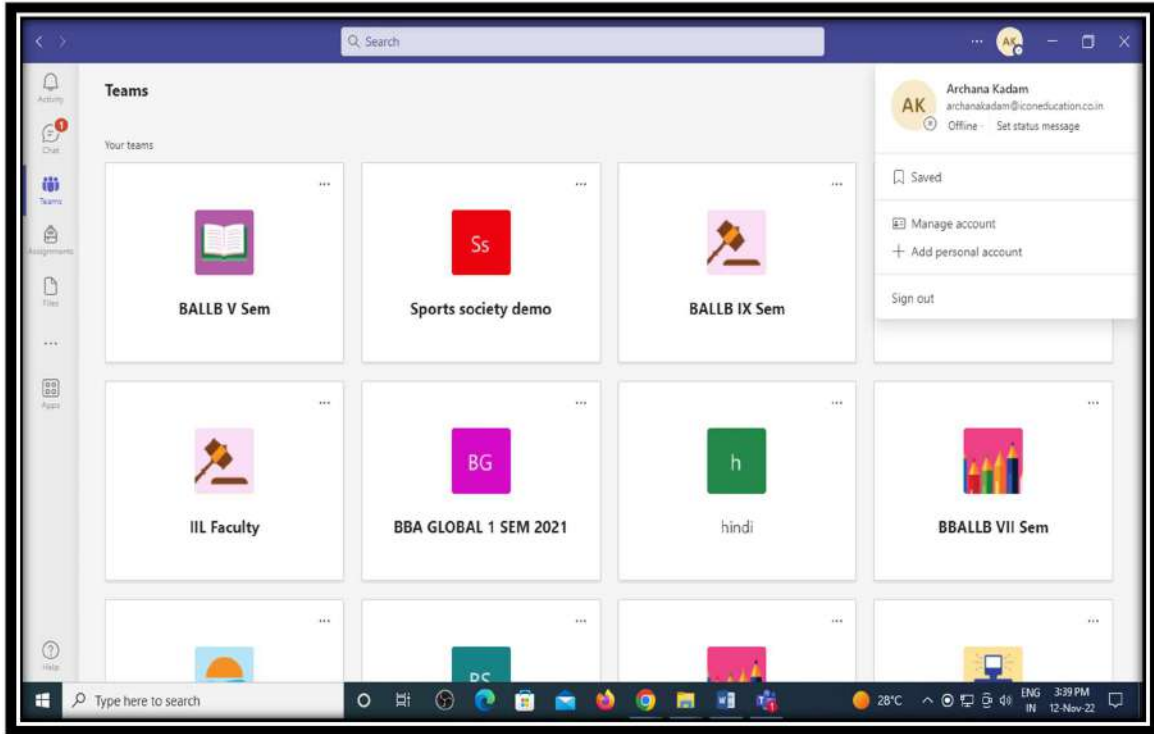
Search

AK

Activity

Chat

Teams

Assignments

Files

...

Apps

Help

Teams

Your teams

...

BALLB V Sem

...

Ss

Sports society demo

...

BALLB IX Sem

AK

Archana Kadam

archanakadam@iconeducation.co.in

Offline · Set status message

Saved

Manage account

Add personal account

Sign out

...

IIL Faculty

...

BG

BBA GLOBAL 1 SEM 2021

...

h

hindi

...

BBALLB VII Sem

...

...

BS

...

...

Type here to search

28°C

ENG IN

3:39 PM 12-Nov-22